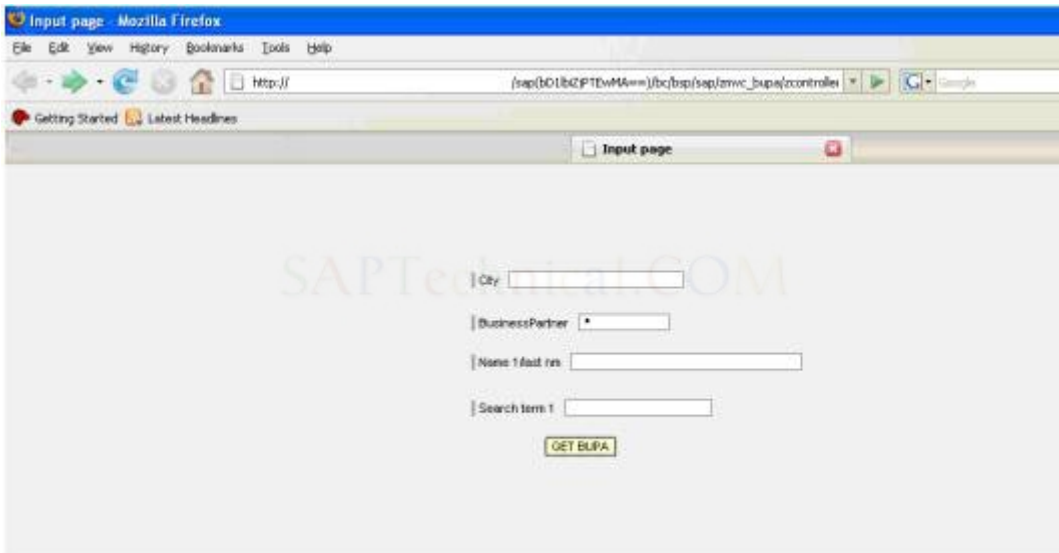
Input page - Mozilla Firefox

File Edit View History Bookmarks Tools Help

http:// /sap(bD1lbiZjPTEwMA==)/bc/bsp/sap/zmvc_bupa/zcontroller

Google

Getting Started Latest Headlines

Input page

SAPTechnical.COM

City

BusinessPartner *

Name 1/last nm

Search term 1

GET BUPA